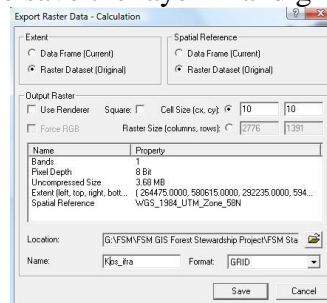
Export Raster Data - Calculation

Extent
Data Frame (Current)
Raster Dataset (Original)

Spatial Reference
Data Frame (Current)
Raster Dataset (Original)

Output Raster
Use Renderer
Square:
Cell Size (cx, cy): 10 10
Force RGB
Raster Size (columns, rows): 2776 1391

| Name | Property |
|---|---|
| Bands | 1 |
| Pixel Depth | 8 Bit |
| Uncompressed Size | 3.68 MB |
| Extent (left, top, right, bott... | ( 264475.0000, 580615.0000, 292235.0000, 594... |
| Spatial Reference | WGS_1984_UTM_Zone_58N |

Location: G:\FSM\FSM GIS Forest Stewardship Project\FSM Sta
Name: Kps_ifra
Format: GRID

Save
Cancel